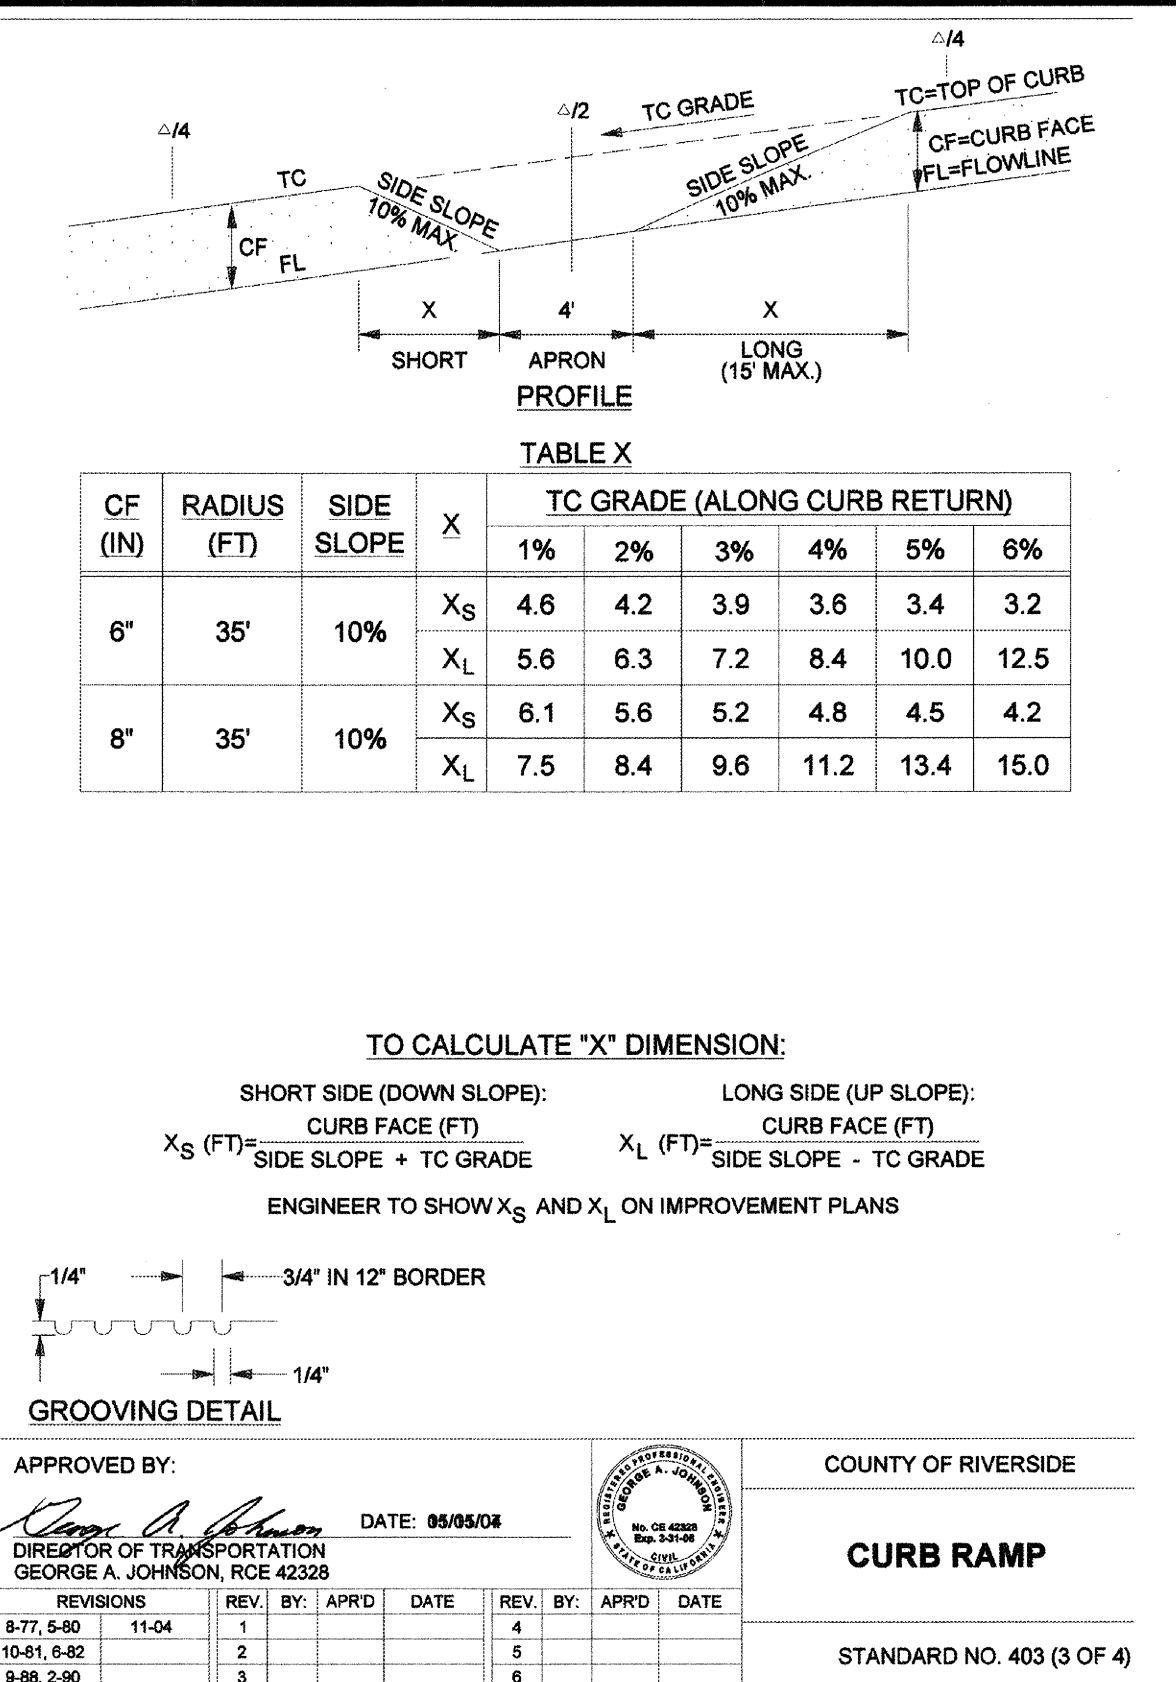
△/4

TC=TOP OF CURB

△/2

TC GRADE

CF=CURB FACE

FL=FLOWLINE

△/4

TC

SIDE SLOPE 10% MAX.

SIDE SLOPE 10% MAX.

CF

FL

X

4'

X

SHORT

APRON

LONG (15' MAX.)

PROFILE

TABLE X

| CF (IN) | RADIUS (FT) | SIDE SLOPE | X | 1% | 2% | 3% | 4% | 5% | 6% |
|---|---|---|---|---|---|---|---|---|---|
| 6" | 35' | 10% | $X_S$ | 4.6 | 4.2 | 3.9 | 3.6 | 3.4 | 3.2 |
| | | | $X_L$ | 5.6 | 6.3 | 7.2 | 8.4 | 10.0 | 12.5 |
| 8" | 35' | 10% | $X_S$ | 6.1 | 5.6 | 5.2 | 4.8 | 4.5 | 4.2 |
| | | | $X_L$ | 7.5 | 8.4 | 9.6 | 11.2 | 13.4 | 15.0 |

TC GRADE (ALONG CURB RETURN)

TO CALCULATE "X" DIMENSION:

SHORT SIDE (DOWN SLOPE):

$X_S$ (FT)= $\frac{\text{CURB FACE (FT)}}{\text{SIDE SLOPE + TC GRADE}}$

LONG SIDE (UP SLOPE):

$X_L$ (FT)= $\frac{\text{CURB FACE (FT)}}{\text{SIDE SLOPE - TC GRADE}}$

ENGINEER TO SHOW $X_S$ AND $X_L$ ON IMPROVEMENT PLANS

1/4"

3/4" IN 12" BORDER

1/4"

GROOVING DETAIL

APPROVED BY:

George A. Johnson

DATE: 05/05/04

DIRECTOR OF TRANSPORTATION
GEORGE A. JOHNSON, RCE 42328

REGISTERED PROFESSIONAL ENGINEER GEORGE A. JOHNSON No. CE 42328 Exp. 3-31-06 CIVIL STATE OF CALIFORNIA

COUNTY OF RIVERSIDE

CURB RAMP

| REVISIONS | | REV. | BY: | APR'D | DATE | REV. | BY: | APR'D | DATE |
|---|---|---|---|---|---|---|---|---|---|
| 8-77, 5-80 | 11-04 | 1 | | | | 4 | | | |
| 10-81, 6-82 | | 2 | | | | 5 | | | |
| 9-88, 2-90 | | 3 | | | | 6 | | | |

STANDARD NO. 403 (3 OF 4)